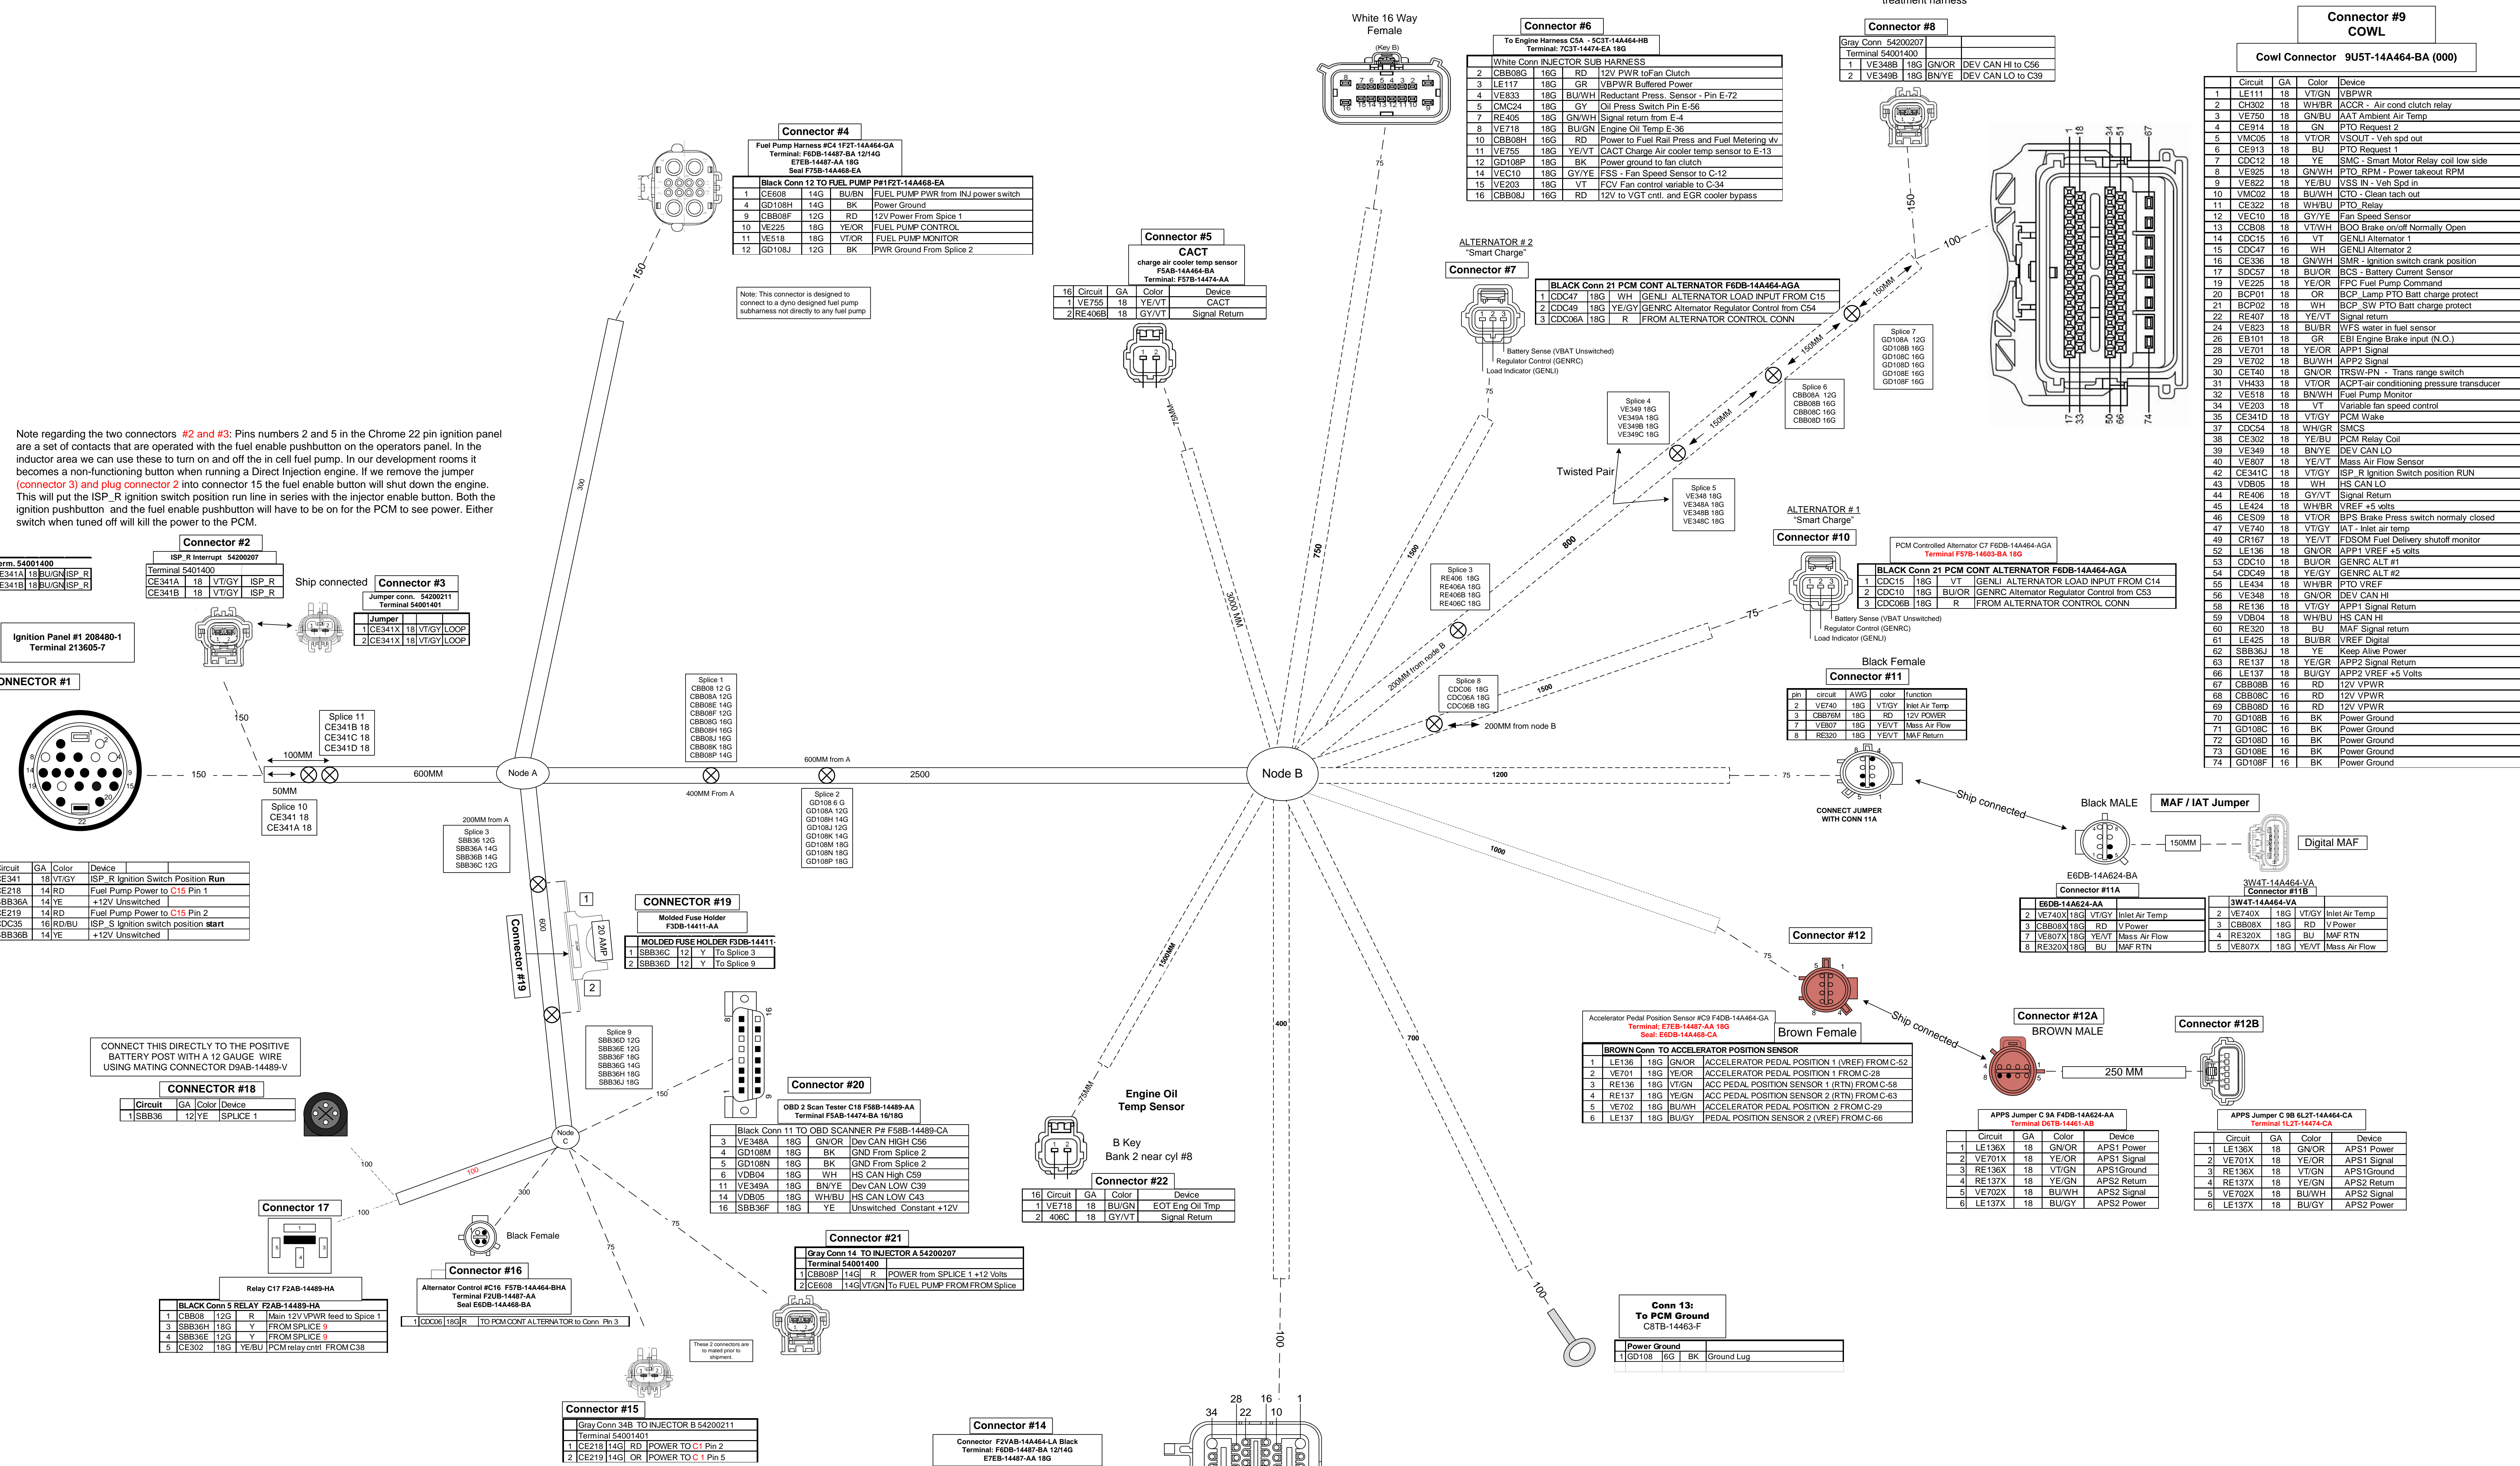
treatment harness

White 16 Way Female

Connector #6
To Engine Harness C5A - 5C3T-14A464-HB
Terminal: 7C3T-14474-EA 18G

| | White Conn INJECTOR SUB HARNESS | | | |
|---|---|---|---|---|
| 2 | CBB08G | 16G | RD | 12V PWR toFan Clutch |
| 3 | LE117 | 18G | GR | VBPWR Buffered Power |
| 4 | VE833 | 18G | BU/WH | Reductant Press. Sensor - Pin E-72 |
| 5 | CMC24 | 18G | GY | Oil Press Switch Pin E-56 |
| 7 | RE405 | 18G | GN/WH | Signal return from E-4 |
| 8 | VE718 | 18G | BU/GN | Engine Oil Temp E-36 |
| 10 | CBB08H | 16G | RD | Power to Fuel Rail Press and Fuel Metering vlv |
| 11 | VE755 | 18G | YE/VT | CACT Charge Air cooler temp sensor to E-13 |
| 12 | GD108P | 18G | BK | Power ground to fan clutch |
| 14 | VEC10 | 18G | GY/YE | FSS - Fan Speed Sensor to C-12 |
| 15 | VE203 | 18G | VT | FCV Fan control variable to C-34 |
| 16 | CBB08J | 16G | RD | 12V to VGT cntl. and EGR cooler bypass |

Connector #8
Gray Conn 54200207
Terminal 54001400

| 1 | VE348B | 18G | GN/OR | DEV CAN HI to C56 |
|---|---|---|---|---|
| 2 | VE349B | 18G | BN/YE | DEV CAN LO to C39 |

Connector #9
COWL
Cowl Connector 9U5T-14A464-BA (000)

| | Circuit | GA | Color | Device |
|---|---|---|---|---|
| 1 | LE111 | 18 | VT/GN | VBPWR |
| 2 | CH302 | 18 | WH/BR | ACCR - Air cond clutch relay |
| 3 | VE750 | 18 | GN/BU | AAT Ambient Air Temp |
| 4 | CE914 | 18 | GN | PTO Request 2 |
| 5 | VMC05 | 18 | VT/OR | VSOUT - Veh spd out |
| 6 | CE913 | 18 | BU | PTO Request 1 |
| 7 | CDC12 | 18 | YE | SMC - Smart Motor Relay coil low side |
| 8 | VE925 | 18 | GN/WH | PTO_RPM - Power takeout RPM |
| 9 | VE822 | 18 | YE/BU | VSS IN - Veh Spd in |
| 10 | VMC02 | 18 | BU/WH | CTO - Clean tach out |
| 11 | CE322 | 18 | WH/BU | PTO_Relay |
| 12 | VEC10 | 18 | GY/YE | Fan Speed Sensor |
| 13 | CCB08 | 18 | VT/WH | BOO Brake on/off Normally Open |
| 14 | CDC15 | 16 | VT | GENLI Alternator 1 |
| 15 | CDC47 | 16 | WH | GENLI Alternator 2 |
| 16 | CE336 | 18 | GN/WH | SMR - Ignition switch crank position |
| 17 | SDC57 | 18 | BU/OR | BCS - Battery Current Sensor |
| 19 | VE225 | 18 | YE/OR | FPC Fuel Pump Command |
| 20 | BCP01 | 18 | OR | BCP_Lamp PTO Batt charge protect |
| 21 | BCP02 | 18 | WH | BCP_SW PTO Batt charge protect |
| 22 | RE407 | 18 | YE/VT | Signal return |
| 24 | VE823 | 18 | BU/BR | WFS water in fuel sensor |
| 26 | EB101 | 18 | GR | EBI Engine Brake input (N.O.) |
| 28 | VE701 | 18 | YE/OR | APP1 Signal |
| 29 | VE702 | 18 | BU/WH | APP2 Signal |
| 30 | CET40 | 18 | GN/OR | TRSW-PN - Trans range switch |
| 31 | VH433 | 18 | VT/OR | ACPT-air conditioning pressure transducer |
| 32 | VE518 | 18 | BN/WH | Fuel Pump Monitor |
| 34 | VE203 | 18 | VT | Variable fan speed control |
| 35 | CE341D | 18 | VT/GY | PCM Wake |
| 37 | CDC54 | 18 | WH/GR | SMCS |
| 38 | CE302 | 18 | YE/BU | PCM Relay Coil |
| 39 | VE349 | 18 | BN/YE | DEV CAN LO |
| 40 | VE807 | 18 | YE/VT | Mass Air Flow Sensor |
| 42 | CE341C | 18 | VT/GY | ISP_R Ignition Switch position RUN |
| 43 | VDB05 | 18 | WH | HS CAN LO |
| 44 | RE406 | 18 | GY/VT | Signal Return |
| 45 | LE424 | 18 | WH/BR | VREF +5 volts |
| 46 | CES09 | 18 | VT/OR | BPS Brake Press switch normally closed |
| 47 | VE740 | 18 | VT/GY | IAT - Inlet air temp |
| 49 | CR167 | 18 | YE/VT | FDSOM Fuel Delivery shutoff monitor |
| 52 | LE136 | 18 | GN/OR | APP1 VREF +5 volts |
| 53 | CDC10 | 18 | BU/OR | GENRC ALT #1 |
| 54 | CDC49 | 18 | YE/GY | GENRC ALT #2 |
| 55 | LE434 | 18 | WH/BR | PTO VREF |
| 56 | VE348 | 18 | GN/OR | DEV CAN HI |
| 58 | RE136 | 18 | VT/GY | APP1 Signal Return |
| 59 | VDB04 | 18 | WH/BU | HS CAN HI |
| 60 | RE320 | 18 | BU | MAF Signal return |
| 61 | LE425 | 18 | BU/BR | VREF Digital |
| 62 | SBB36J | 18 | YE | Keep Alive Power |
| 63 | RE137 | 18 | YE/GR | APP2 Signal Return |
| 66 | LE137 | 18 | BU/GY | APP2 VREF +5 Volts |
| 67 | CBB08B | 16 | RD | 12V VPWR |
| 68 | CBB08C | 16 | RD | 12V VPWR |
| 69 | CBB08D | 16 | RD | 12V VPWR |
| 70 | GD108B | 16 | BK | Power Ground |
| 71 | GD108C | 16 | BK | Power Ground |
| 72 | GD108D | 16 | BK | Power Ground |
| 73 | GD108E | 16 | BK | Power Ground |
| 74 | GD108F | 16 | BK | Power Ground |

Connector #4
Fuel Pump Harness #C4 1F2T-14A464-GA
Terminal: F6DB-14487-BA 12/14G
E7EB-14487-AA 18G
Seal F75B-14A468-EA

| | Black Conn 12 TO FUEL PUMP P#1F2T-14A468-EA | | | |
|---|---|---|---|---|
| 1 | CE608 | 14G | BU/BN | FUEL PUMP PWR from INJ power switch |
| 4 | GD108H | 14G | BK | Power Ground |
| 9 | CBB08F | 12G | RD | 12V Power From Splice 1 |
| 10 | VE225 | 18G | YE/OR | FUEL PUMP CONTROL |
| 11 | VE518 | 18G | VT/OR | FUEL PUMP MONITOR |
| 12 | GD108J | 12G | BK | PWR Ground From Splice 2 |

Note: This connector is designed to connect to a dyno designed fuel pump subharness not directly to any fuel pump

Connector #5
CACT
charge air cooler temp sensor
F5AB-14A464-BA
Terminal: F57B-14474-AA

| 16 | Circuit | GA | Color | Device |
|---|---|---|---|---|
| 1 | VE755 | 18 | YE/VT | CACT |
| 2 | RE406B | 18 | GY/VT | Signal Return |

ALTERNATOR # 2
"Smart Charge"
Connector #7

| | BLACK Conn 21 PCM CONT ALTERNATOR F6DB-14A464-AGA | | | |
|---|---|---|---|---|
| 1 | CDC47 | 18G | WH | GENLI ALTERNATOR LOAD INPUT FROM C15 |
| 2 | CDC49 | 18G | YE/GY | GENRC Alternator Regulator Control from C54 |
| 3 | CDC06A | 18G | R | FROM ALTERNATOR CONTROL CONN |

Battery Sense (VBAT Unswitched)
Regulator Control (GENRC)
Load Indicator (GENLI)

Splice 7
GD108A 12G
GD108B 16G
GD108C 16G
GD108D 16G
GD108E 16G
GD108F 16G

Splice 6
CBB08A 12G
CBB08B 16G
CBB08C 16G
CBB08D 16G

Splice 4
VE349 18G
VE349A 18G
VE349B 18G
VE349C 18G

Twisted Pair

Splice 5
VE348 18G
VE348A 18G
VE348B 18G
VE348C 18G

Note regarding the two connectors #2 and #3: Pins numbers 2 and 5 in the Chrome 22 pin ignition panel are a set of contacts that are operated with the fuel enable pushbutton on the operators panel. In the inductor area we can use these to turn on and off the in cell fuel pump. In our development rooms it becomes a non-functioning button when running a Direct Injection engine. If we remove the jumper (connector 3) and plug connector 2 into connector 15 the fuel enable button will shut down the engine. This will put the ISP_R ignition switch position run line in series with the injector enable button. Both the ignition pushbutton and the fuel enable pushbutton will have to be on for the PCM to see power. Either switch when tuned off will kill the power to the PCM.

Connector #2
ISP_R Interrupt 54200207
Terminal 5401400

| CE341A | 18 | VT/GY | ISP_R |
|---|---|---|---|
| CE341B | 18 | VT/GY | ISP_R |

Ship connected
Connector #3
Jumper conn. 54200211
Terminal 54001401

| | Jumper | | | |
|---|---|---|---|---|
| 1 | CE341X | 18 | VT/GY | LOOP |
| 2 | CE341X | 18 | VT/GY | LOOP |

erm. 54001400
| E341A | 18 | BU/GN | ISP_R |
|---|---|---|---|
| E341B | 18 | BU/GN | ISP_R |

Ignition Panel #1 208480-1
Terminal 213605-7

ONNECTOR #1

Splice 11
CE341B 18
CE341C 18
CE341D 18

100MM
600MM
Node A
50MM
Splice 10
CE341 18
CE341A 18

| Circuit | GA | Color | Device |
|---|---|---|---|
| E341 | 18 | VT/GY | ISP_R Ignition Switch Position Run |
| E218 | 14 | RD | Fuel Pump Power to C15 Pin 1 |
| BB36A | 14 | YE | +12V Unswitched |
| E219 | 14 | RD | Fuel Pump Power to C15 Pin 2 |
| DC35 | 16 | RD/BU | ISP_S Ignition switch position start |
| BB36B | 14 | YE | +12V Unswitched |

Splice 1
CBB08 12 G
CBB08A 12G
CBB08E 14G
CBB08F 12G
CBB08G 16G
CBB08H 16G
CBB08J 16G
CBB08K 18G
CBB08P 14G

600MM from A
2500
400MM From A

Splice 2
GD108 6 G
GD108A 12G
GD108H 14G
GD108J 12G
GD108K 14G
GD108M 18G
GD108N 18G
GD108P 18G

200MM from A
Splice 3
SBB36 12G
SBB36A 14G
SBB36B 14G
SBB36C 12G

Node B
1200
75
1000
750
3000 MM
800
1500
2000MM from node B
200MM from node B

Splice 3
RE406 18G
RE406A 18G
RE406B 18G
RE406C 18G

Splice 8
CDC06 18G
CDC06A 18G
CDC06B 18G

ALTERNATOR # 1
"Smart Charge"
Connector #10
PCM Controlled Alternator C7 F6DB-14A464-AGA
Terminal F57B-14603-BA 18G

| | BLACK Conn 21 PCM CONT ALTERNATOR F6DB-14A464-AGA | | | |
|---|---|---|---|---|
| 1 | CDC15 | 18G | VT | GENLI ALTERNATOR LOAD INPUT FROM C14 |
| 2 | CDC10 | 18G | BU/OR | GENRC Alternator Regulator Control from C53 |
| 3 | CDC06B | 18G | R | FROM ALTERNATOR CONTROL CONN |

Battery Sense (VBAT Unswitched)
Regulator Control (GENRC)
Load Indicator (GENLI)

Black Female
Connector #11

| pin | circuit | AWG | color | function |
|---|---|---|---|---|
| 2 | VE740 | 18G | VT/GY | Inlet Air Temp |
| 3 | CBB76M | 18G | RD | 12V POWER |
| 7 | VE807 | 18G | YE/VT | Mass Air Flow |
| 8 | RE320 | 18G | YE/VT | MAF Return |

CONNECT JUMPER WITH CONN 11A
Ship connected
Black MALE
MAF / IAT Jumper
150MM
Digital MAF
E6DB-14A624-BA
Connector #11A

| | E6DB-14A624-AA | | | |
|---|---|---|---|---|
| 2 | VE740X | 18G | VT/GY | Inlet Air Temp |
| 3 | CBB08X | 18G | RD | V Power |
| 7 | VE807X | 18G | YE/VT | Mass Air Flow |
| 8 | RE320X | 18G | BU | MAF RTN |

3W4T-14A464-VA
Connector #11B

| | 3W4T-14A464-VA | | | |
|---|---|---|---|---|
| 2 | VE740X | 18G | VT/GY | Inlet Air Temp |
| 3 | CBB08X | 18G | RD | V Power |
| 4 | RE320X | 18G | BU | MAF RTN |
| 5 | VE807X | 18G | YE/VT | Mass Air Flow |

CONNECTOR #19
Molded Fuse Holder
F3DB-14411-AA

| | MOLDED FUSE HOLDER F3DB-14411- | | | |
|---|---|---|---|---|
| 1 | SBB36C | 12 | Y | To Splice 3 |
| 2 | SBB36D | 12 | Y | To Splice 9 |

20 AMP
Connector #19
600

Connector #12
Accelerator Pedal Position Sensor #C9 F4DB-14A464-GA
Terminal; E7EB-14487-AA 18G
Seal: E6DB-14A468-CA
Brown Female

| | BROWN Conn TO ACCELERATOR POSITION SENSOR | | | |
|---|---|---|---|---|
| 1 | LE136 | 18G | GN/OR | ACCELERATOR PEDAL POSITION 1 (VREF) FROM C-52 |
| 2 | VE701 | 18G | YE/OR | ACCELERATOR PEDAL POSITION 1 FROM C-28 |
| 3 | RE136 | 18G | VT/GN | ACC PEDAL POSITION SENSOR 1 (RTN) FROM C-58 |
| 4 | RE137 | 18G | YE/GN | ACC PEDAL POSITION SENSOR 2 (RTN) FROM C-63 |
| 5 | VE702 | 18G | BU/WH | ACCELERATOR PEDAL POSITION 2 FROM C-29 |
| 6 | LE137 | 18G | BU/GY | PEDAL POSITION SENSOR 2 (VREF) FROM C-66 |

Ship connected
Connector #12A
BROWN MALE
250 MM
Connector #12B

APPS Jumper C 9A F4DB-14A624-AA
Terminal D6TB-14461-AB

| | Circuit | GA | Color | Device |
|---|---|---|---|---|
| 1 | LE136X | 18 | GN/OR | APS1 Power |
| 2 | VE701X | 18 | YE/OR | APS1 Signal |
| 3 | RE136X | 18 | VT/GN | APS1Ground |
| 4 | RE137X | 18 | YE/GN | APS2 Return |
| 5 | VE702X | 18 | BU/WH | APS2 Signal |
| 6 | LE137X | 18 | BU/GY | APS2 Power |

APPS Jumper C 9B 6L2T-14A464-CA
Terminal 1L2T-14474-CA

| | Circuit | GA | Color | Device |
|---|---|---|---|---|
| 1 | LE136X | 18 | GN/OR | APS1 Power |
| 2 | VE701X | 18 | YE/OR | APS1 Signal |
| 3 | RE136X | 18 | VT/GN | APS1Ground |
| 4 | RE137X | 18 | YE/GN | APS2 Return |
| 5 | VE702X | 18 | BU/WH | APS2 Signal |
| 6 | LE137X | 18 | BU/GY | APS2 Power |

CONNECT THIS DIRECTLY TO THE POSITIVE BATTERY POST WITH A 12 GAUGE WIRE USING MATING CONNECTOR D9AB-14489-V

CONNECTOR #18
| | Circuit | GA | Color | Device |
|---|---|---|---|---|
| 1 | SBB36 | 12 | YE | SPLICE 1 |

Splice 9
SBB36D 12G
SBB36E 12G
SBB36F 18G
SBB36G 14G
SBB36H 18G
SBB36J 18G

Connector #20
OBD 2 Scan Tester C18 F58B-14489-AA
Terminal F5AB-14474-BA 16/18G

| | Black Conn 11 TO OBD SCANNER P# F58B-14489-CA | | | |
|---|---|---|---|---|
| 3 | VE348A | 18G | GN/OR | Dev CAN HIGH C56 |
| 4 | GD108M | 18G | BK | GND From Splice 2 |
| 5 | GD108N | 18G | BK | GND From Splice 2 |
| 6 | VDB04 | 18G | WH | HS CAN High C59 |
| 11 | VE349A | 18G | BN/YE | Dev CAN LOW C39 |
| 14 | VDB05 | 18G | WH/BU | HS CAN LOW C43 |
| 16 | SBB36F | 18G | YE | Unswitched Constant +12V |

Engine Oil Temp Sensor
B Key
Bank 2 near cyl #8
Connector #22

| 16 | Circuit | GA | Color | Device |
|---|---|---|---|---|
| 1 | VE718 | 18 | BU/GN | EOT Eng Oil Tmp |
| 2 | 406C | 18 | GY/VT | Signal Return |

1500MM
75MM
400
700

Connector 17
Relay C17 F2AB-14489-HA

| | BLACK Conn 5 RELAY F2AB-14489-HA | | | |
|---|---|---|---|---|
| 1 | CBB08 | 12G | R | Main 12V VPWR feed to Splice 1 |
| 3 | SBB36H | 18G | Y | FROM SPLICE 9 |
| 4 | SBB36E | 12G | Y | FROM SPLICE 9 |
| 5 | CE302 | 18G | YE/BU | PCM relay cntrl FROM C38 |

Node C
Black Female
Connector #16
Alternator Control #C16 F57B-14A464-BHA
Terminal F2UB-14487-AA
Seal E6DB-14A468-BA

| 1 | CDC06 | 18G | R | TO PCM CONT ALTERNATOR to Conn Pin 3 |
|---|---|---|---|---|

Connector #21
| | Gray Conn 14 TO INJECTOR A 54200207 | | | |
|---|---|---|---|---|
| | Terminal 54001400 | | | |
| 1 | CBB08P | 14G | R | POWER from SPLICE 1 +12 Volts |
| 2 | CE608 | 14G | VT/GN | To FUEL PUMP FROM FROM Splice |

These 2 connectors are to mated prior to shipment.

Connector #15
| | Gray Conn 34B TO INJECTOR B 54200211 | | | |
|---|---|---|---|---|
| | Terminal 54001401 | | | |
| 1 | CE218 | 14G | RD | POWER TO C1 Pin 2 |
| 2 | CE219 | 14G | OR | POWER TO C 1 Pin 5 |

Connector #14
Connector F2VAB-14A464-LA Black
Terminal: F6DB-14487-BA 12/14G
E7EB-14487-AA 18G

Conn 13:
To PCM Ground
C8TB-14463-F

| | Power Ground | | | |
|---|---|---|---|---|
| 1 | GD108 | 6G | BK | Ground Lug |

150
300
150
100
100
300
75
75
100
-150-
100
150MM
150MM
150MM
75
100
28 16 1
34 22 10